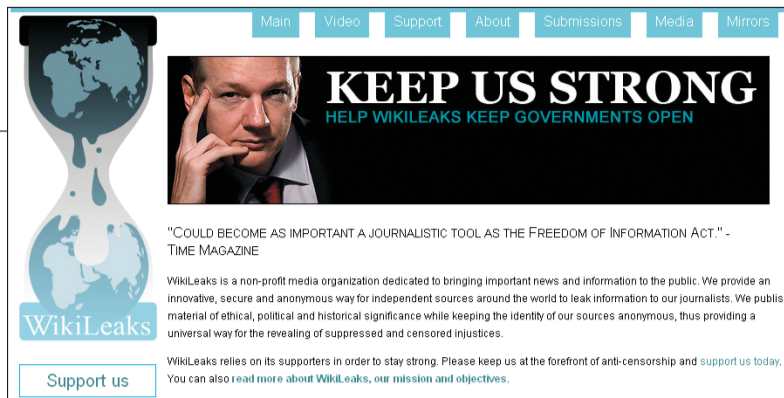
Main Video Support About Submissions Media Mirrors

WikiLeaks

KEEP US STRONG
HELP WIKILEAKS KEEP GOVERNMENTS OPEN

"Could become as important a journalistic tool as the Freedom of Information Act." - Time Magazine

WikiLeaks is a non-profit media organization dedicated to bringing important news and information to the public. We provide an innovative, secure and anonymous way for independent sources around the world to leak information to our journalists. We publis material of ethical, political and historical significance while keeping the identity of our sources anonymous, thus providing a universal way for the revealing of suppressed and censored injustices.

WikiLeaks relies on its supporters in order to stay strong. Please keep us at the forefront of anti-censorship and support us today. You can also read more about WikiLeaks, our mission and objectives.

Support us